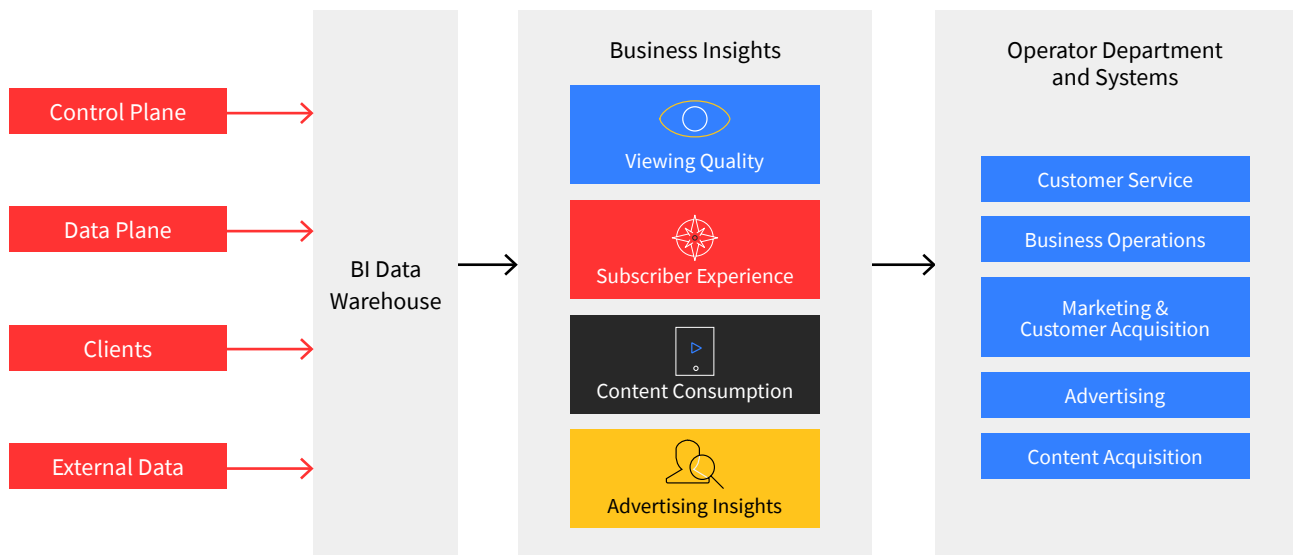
Control Plane

Data Plane

Clients

External Data

BI Data Warehouse

Business Insights

Viewing Quality

Subscriber Experience

Content Consumption

Advertising Insights

Operator Department and Systems

Customer Service

Business Operations

Marketing & Customer Acquisition

Advertising

Content Acquisition